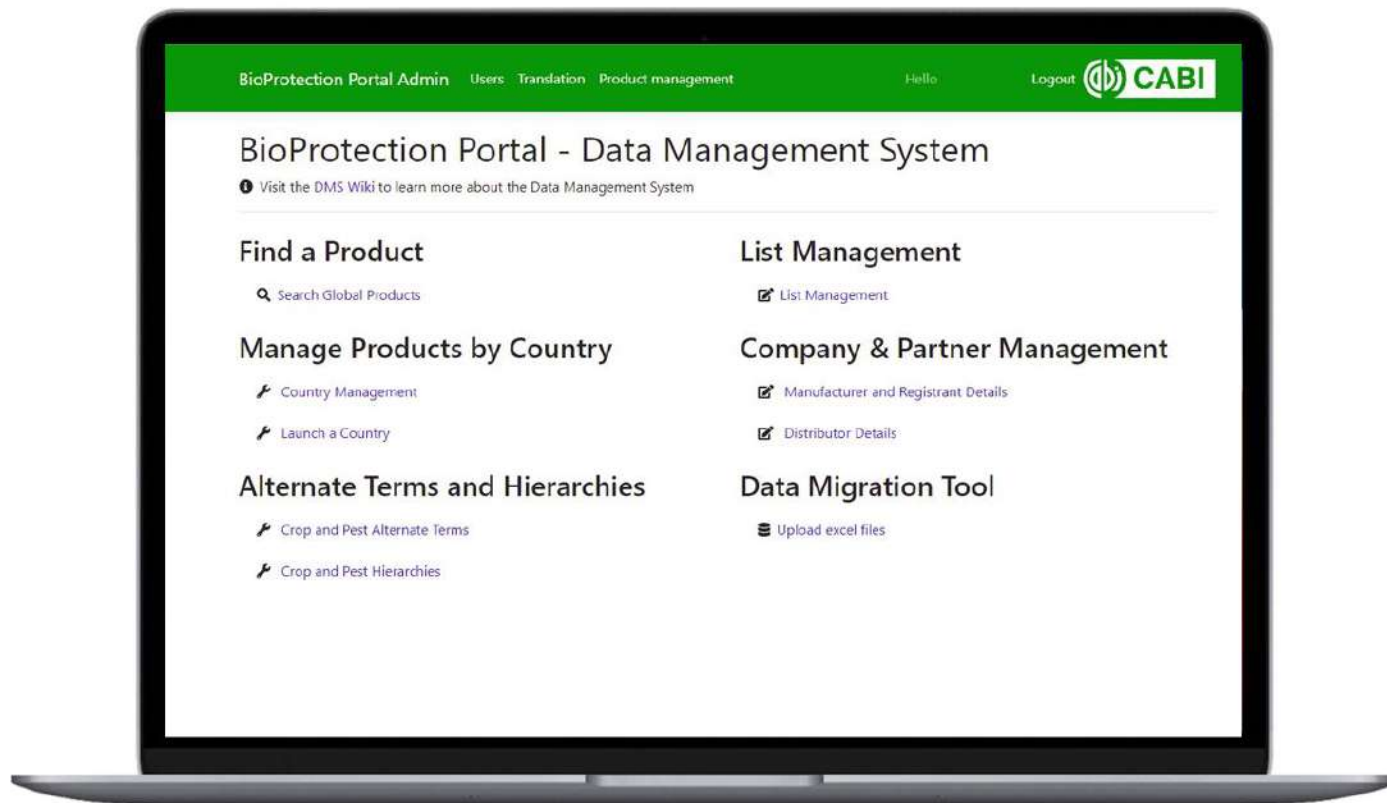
BioProtection Portal Admin Users Translation Product management Hello Logout CABI

BioProtection Portal - Data Management System

Visit the DMS Wiki to learn more about the Data Management System

Find a Product

Search Global Products

Manage Products by Country

Country Management

Launch a Country

Alternate Terms and Hierarchies

Crop and Pest Alternate Terms

Crop and Pest Hierarchies

List Management

List Management

Company & Partner Management

Manufacturer and Registrant Details

Distributor Details

Data Migration Tool

Upload excel files